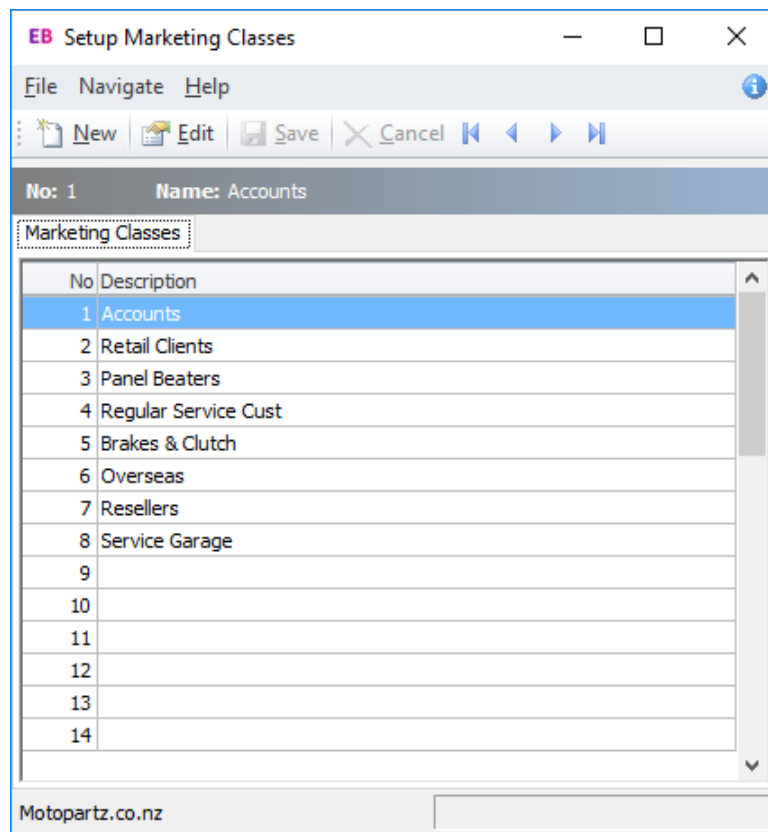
EB Setup Marketing Classes

File Navigate Help

New Edit Save Cancel

No: 1 Name: Accounts

Marketing Classes

| No | Description |
|---|---|
| 1 | Accounts |
| 2 | Retail Clients |
| 3 | Panel Beaters |
| 4 | Regular Service Cust |
| 5 | Brakes & Clutch |
| 6 | Overseas |
| 7 | Resellers |
| 8 | Service Garage |
| 9 | |
| 10 | |
| 11 | |
| 12 | |
| 13 | |
| 14 | |

Motopartz.co.nz